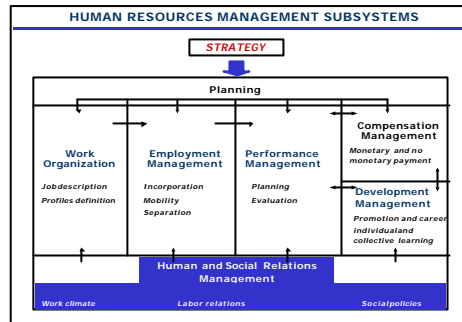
HUMAN RESOURCES MANAGEMENT SUBSYSTEMS

STRATEGY

Planning

Work Organization

Jobdescription

Profiles definition

Employment Management

Incorporation

Mobility

Separation

Performance Management

Planning

Evaluation

Compensation Management

Monetary and no monetary payment

Development Management

Promotion and career

individualand collective learning

Human and Social Relations Management

Work climate

Labor relations

Socialpolicies